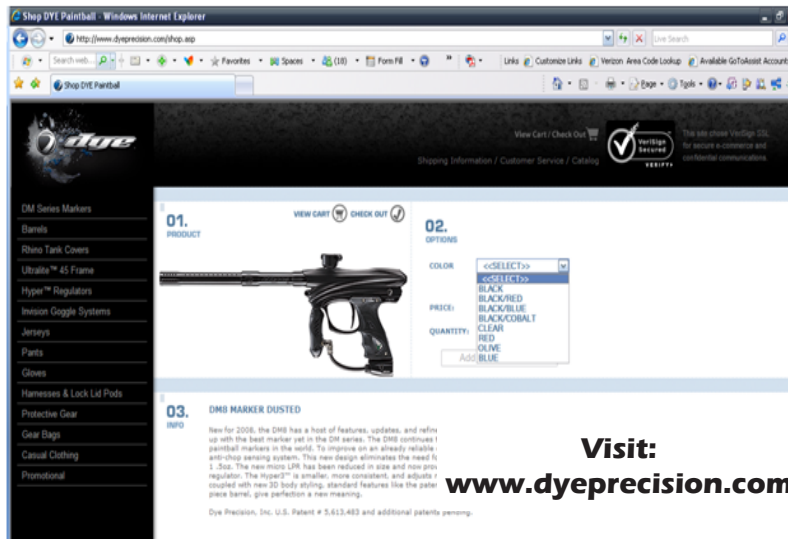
Shop DYE Paintball - Windows Internet Explorer

http://www.dyeprecision.com/shop.asp

Live Search

Search web...

Favorites

Spaces

(18)

Form Fill

Links

Customize Links

Verizon

Area Code Lookup

Available GoToAssist Accounts

Shop DYE Paintball

Page

Tools

dye

View Cart / Check Out

VeriSign Secured VERIFY

This site chose VeriSign SSL for secure e-commerce and confidential communications.

Shipping Information / Customer Service / Catalog

DM Series Markers

Barrels

Rhino Tank Covers

Ultralite™ 45 Frame

Hyper™ Regulators

Invision Goggle Systems

Jerseys

Pants

Gloves

Harnesses & Lock Lid Pods

Protective Gear

Gear Bags

Casual Clothing

Promotional

01.
PRODUCT

VIEW CART

CHECK OUT

02.
OPTIONS

COLOR

<<SELECT>>

<<SELECT>>
BLACK
BLACK/RED
BLACK/BLUE
BLACK/COBALT
CLEAR
RED
OLIVE
BLUE

PRICE:

QUANTITY:

Add

03.
INFO

DM8 MARKER DUSTED

New for 2008, the DM8 has a host of features, updates, and refine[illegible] up with the best marker yet in the DM series. The DM8 continues t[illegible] paintball markers in the world. To improve on an already reliable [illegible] anti-chop sensing system. This new design eliminates the need fo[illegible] 1 .5oz. The new micro LPR has been reduced in size and now prov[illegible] regulator. The Hyper3™ is smaller, more consistent, and adjusts r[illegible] coupled with new 3D body styling, standard features like the pate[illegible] piece barrel, give perfection a new meaning.

Dye Precision, Inc. U.S. Patent # 5,613,483 and additional patents pending.

Visit:
www.dyeprecision.com